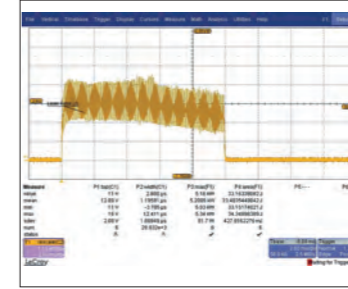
File Vertical Timebase Trigger Display Cursors Measure Math Analysis Utilities Help

| Measure | P1:top(C1) | P2:width(C1) | P3:max(F1) | P4:area(F1) | P5:--- |
|---|---|---|---|---|---|
| value | 13 V | 2.868 µs | 5.18 kW | 33.1633868 J | |
| mean | 12.65 V | 1.11591 µs | 5.2698 kW | 33.4631448 J | |
| min | 13 V | −3.788 µs | 5.03 kW | 33.1517402 J | |
| max | 13 V | 12.411 µs | 6.34 kW | 34.3486566 J | |
| sdev | 2.65 V | 1.66966 µs | 51.7 W | 427.856227 mJ | |
| num | 8 | 26.832e+3 | 8 | 8 | |
| status | | | | | |

LeCroy

Trigger